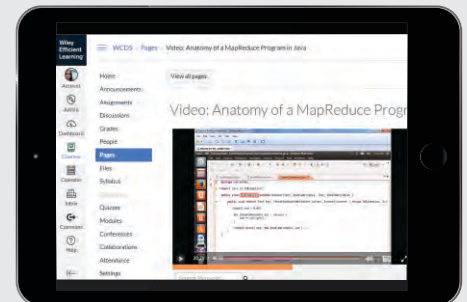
Wiley Efficient Learning

Account

Admin

Dashboard

Courses

Calendar

Inbox

Commons

Help

WCDS › Pages › Video: Anatomy of a MapReduce Program in Java

Home

Announcements

Assignments

Discussions

Grades

People

Pages

Files

Syllabus

Quizzes

Modules

Conferences

Collaborations

Attendance

Settings

View all pages

Video: Anatomy of a MapReduce Progr